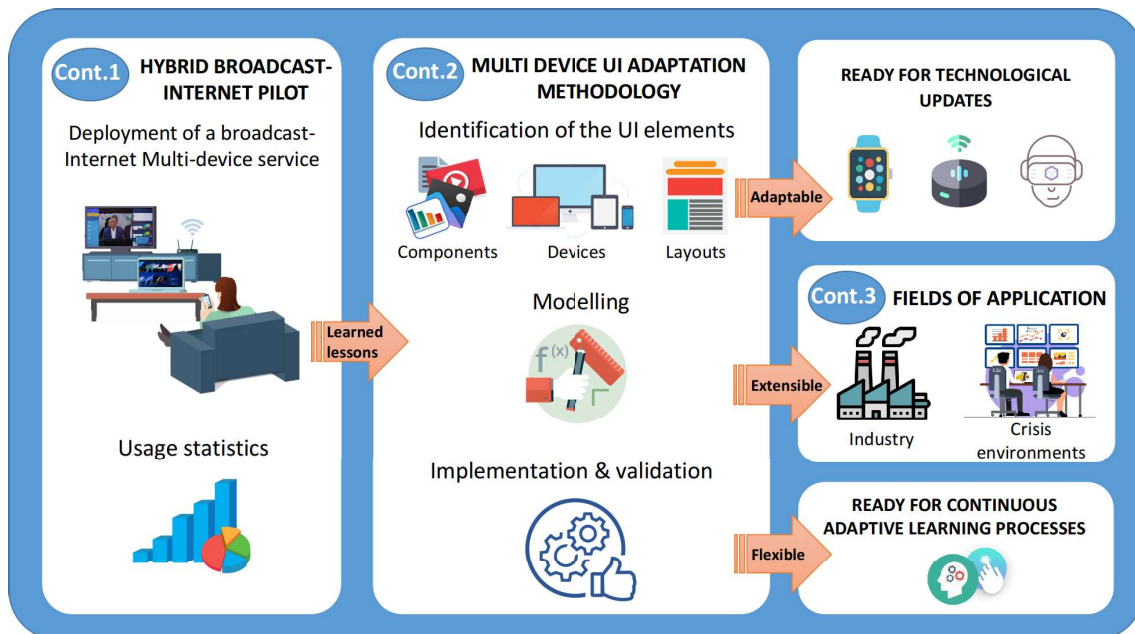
Cont.1 HYBRID BROADCAST-INTERNET PILOT

Deployment of a broadcast-Internet Multi-device service

Usage statistics

Learned lessons

Cont.2 MULTI DEVICE UI ADAPTATION METHODOLOGY

Identification of the UI elements

Components Devices Layouts

Modelling

$f^{(x)}$

Implementation & validation

Adaptable

READY FOR TECHNOLOGICAL UPDATES

Extensible

Cont.3 FIELDS OF APPLICATION

Industry

Crisis environments

Flexible

READY FOR CONTINUOUS ADAPTIVE LEARNING PROCESSES